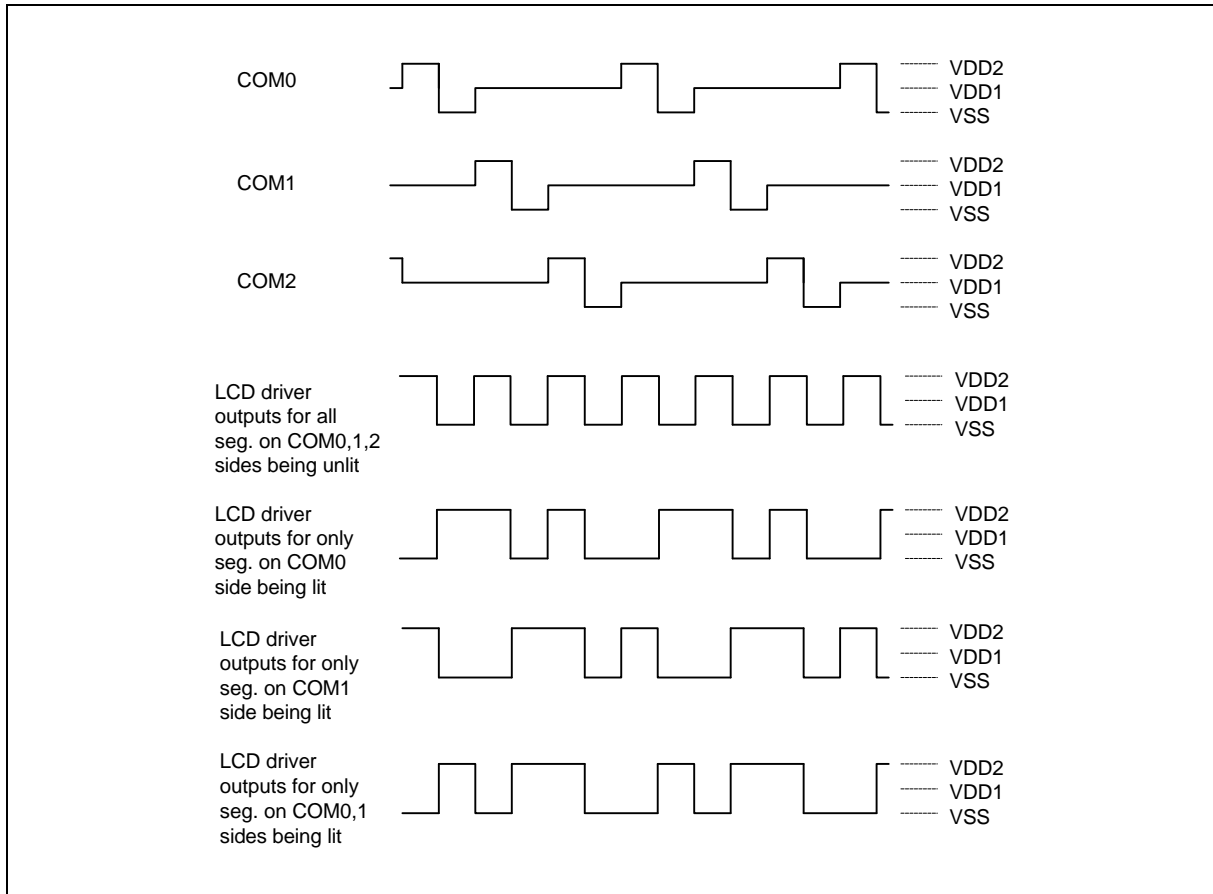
COM0
VDD2
VDD1
VSS

COM1
VDD2
VDD1
VSS

COM2
VDD2
VDD1
VSS

LCD driver outputs for all seg. on COM0,1,2 sides being unlit
VDD2
VDD1
VSS

LCD driver outputs for only seg. on COM0 side being lit
VDD2
VDD1
VSS

LCD driver outputs for only seg. on COM1 side being lit
VDD2
VDD1
VSS

LCD driver outputs for only seg. on COM0,1 sides being lit
VDD2
VDD1
VSS